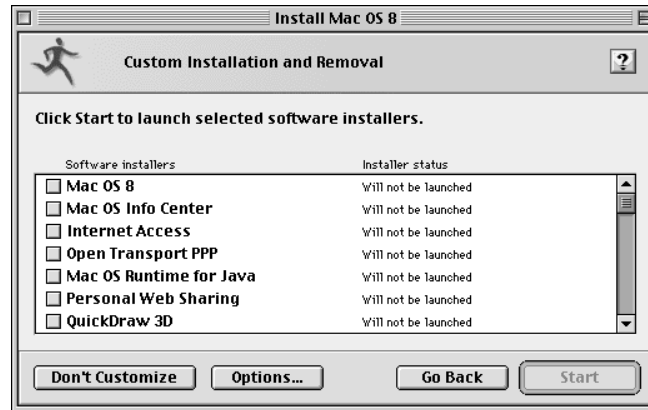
Install Mac OS 8

Custom Installation and Removal

?

Click Start to launch selected software installers.

| Software installers | Installer status |
|---|---|
| Mac OS 8 | Will not be launched |
| Mac OS Info Center | Will not be launched |
| Internet Access | Will not be launched |
| Open Transport PPP | Will not be launched |
| Mac OS Runtime for Java | Will not be launched |
| Personal Web Sharing | Will not be launched |
| QuickDraw 3D | Will not be launched |

Don't Customize | Options... | Go Back | Start